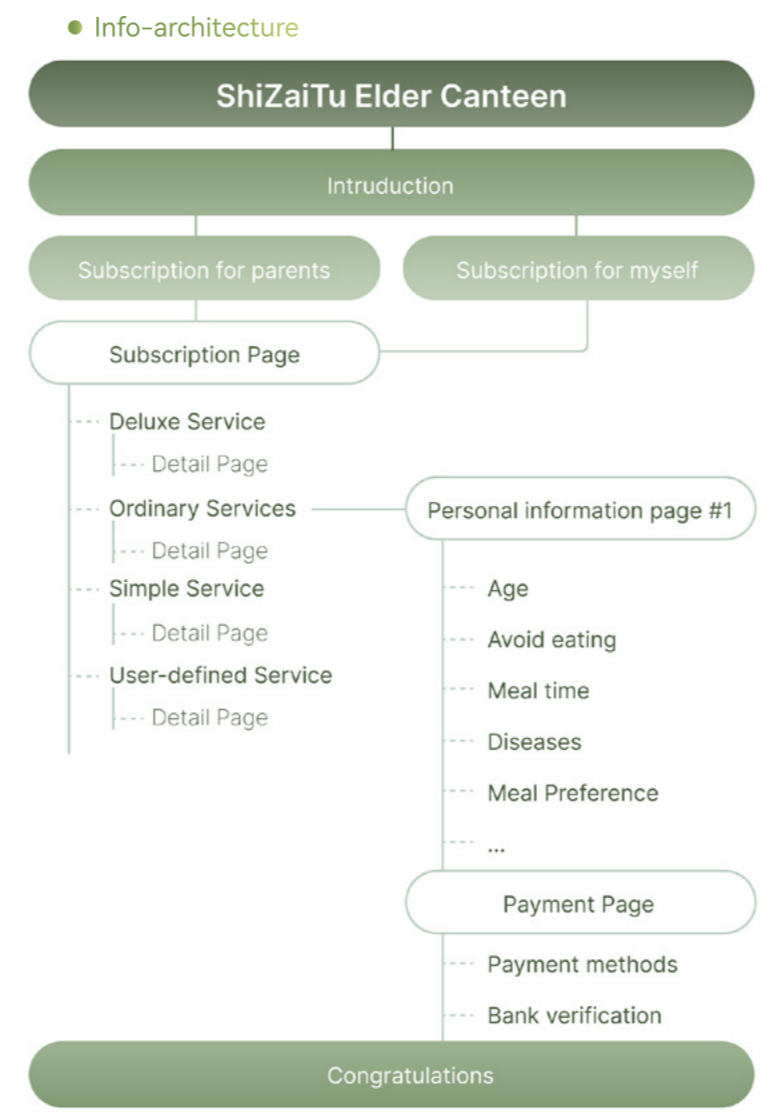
Info-architecture

ShiZaiTu Elder Canteen

Intruduction

Subscription for parents

Subscription for myself

Subscription Page

Deluxe Service

Detail Page

Ordinary Services

Detail Page

Simple Service

Detail Page

User-defined Service

Detail Page

Personal information page #1

Age

Avoid eating

Meal time

Diseases

Meal Preference

...

Payment Page

Payment methods

Bank verification

Congratulations